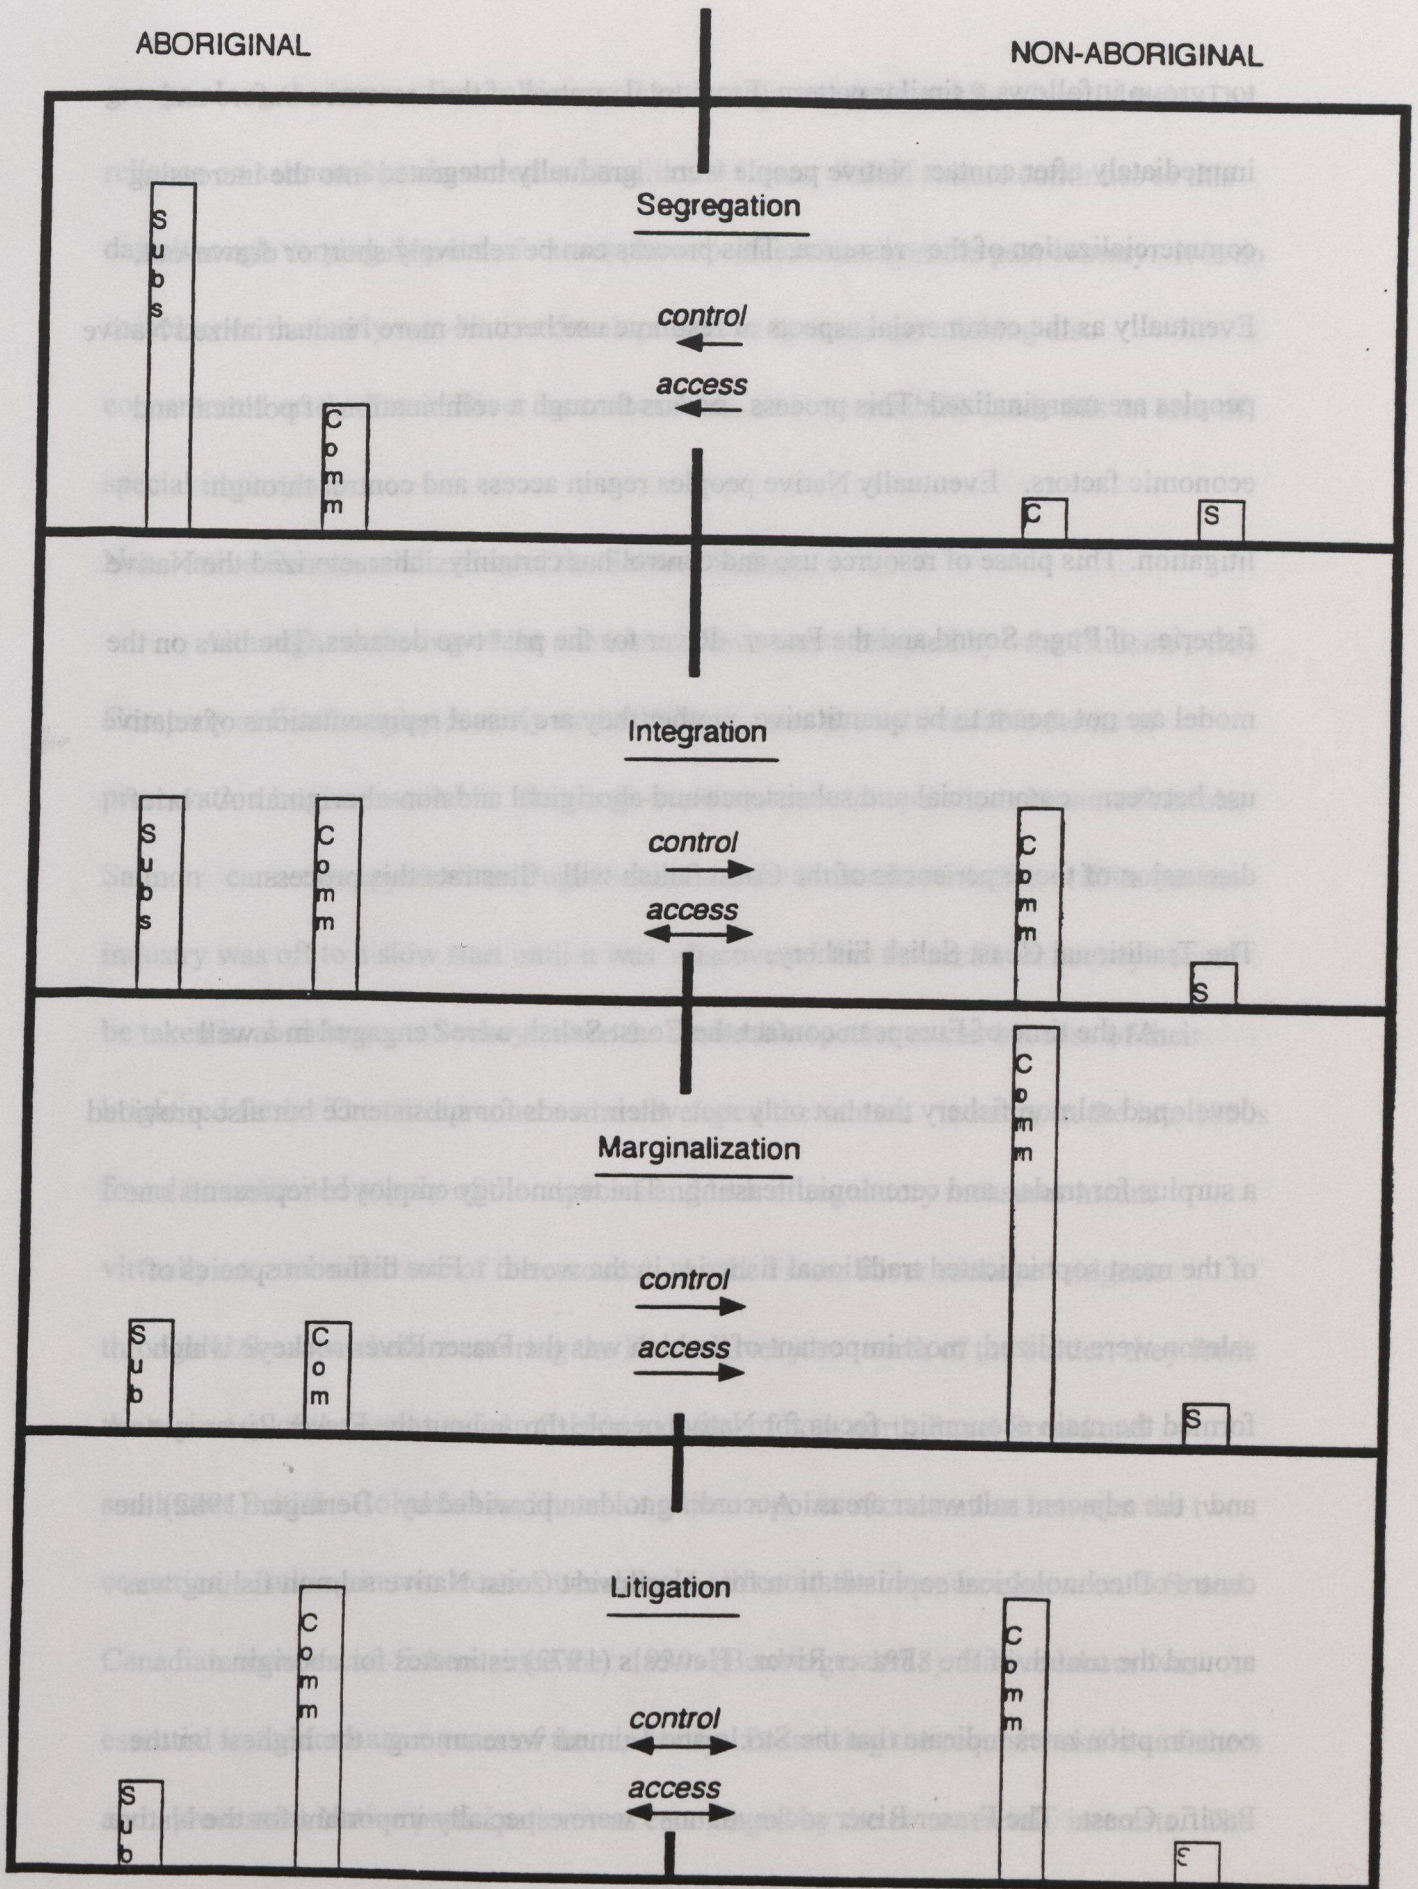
ABORIGINAL

NON-ABORIGINAL

Segregation

Subs

control

access

Comm

C

S

Integration

Subs

Comm

control

access

Comm

S

Marginalization

Comm

Sub

Com

control

access

S

Litigation

Comm

Comm

control

access

Sub

S